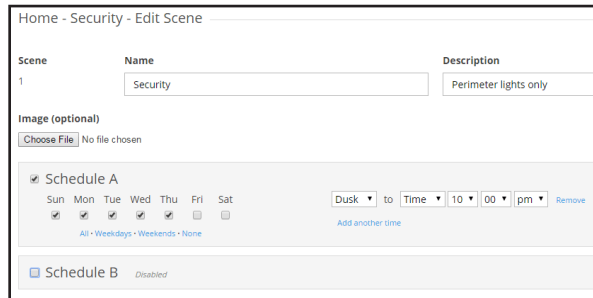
Home - Security - Edit Scene

Scene
1

Name
Security

Description
Perimeter lights only

Image (optional)
Choose File No file chosen

Schedule A

Sun Mon Tue Wed Thu Fri Sat

All • Weekdays • Weekends • None

Dusk to Time 10 00 pm Remove

Add another time

Schedule B Disabled